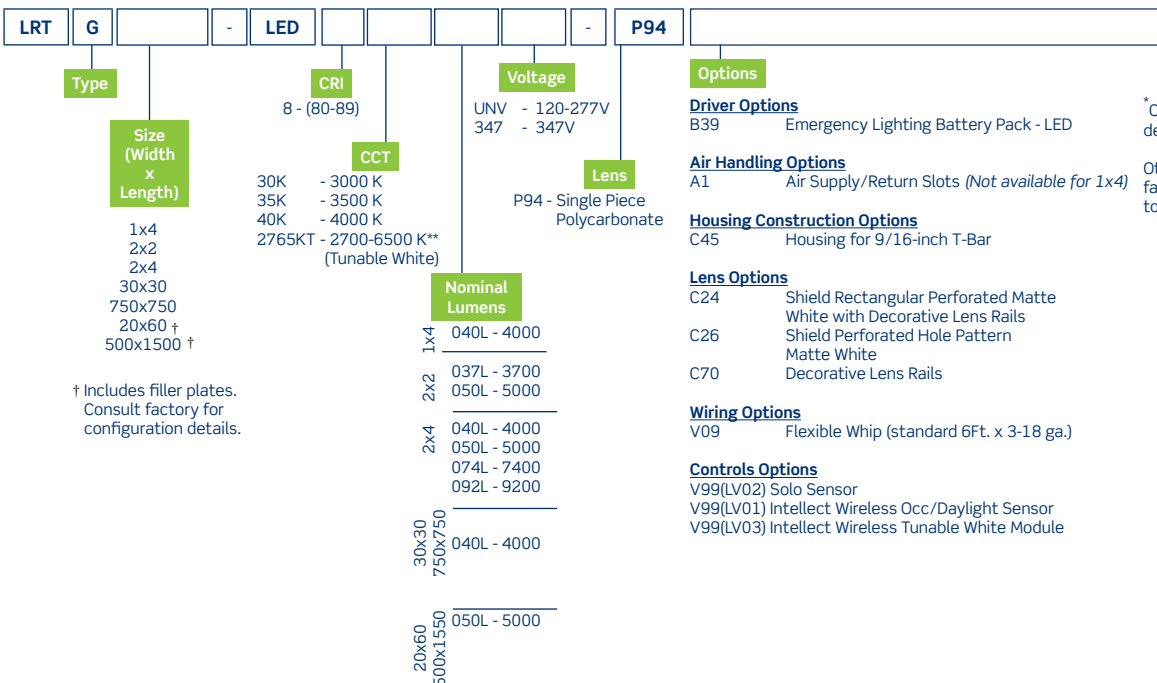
LRT | G | | - | LED | | | | | - | P94 |

Type

Size (Width x Length)

1x4
2x2
2x4
30x30
750x750
20x60 †
500x1500 †

† Includes filler plates. Consult factory for configuration details.

CRI
8 - (80-89)

CCT
30K - 3000 K
35K - 3500 K
40K - 4000 K
2765KT - 2700-6500 K** (Tunable White)

Nominal Lumens

1x4
040L - 4000

2x2
037L - 3700
050L - 5000

2x4
040L - 4000
050L - 5000
074L - 7400
092L - 9200

30x30 750x750
040L - 4000

20x60 500x1550
050L - 5000

Voltage
UNV - 120-277V
347 - 347V

Lens
P94 - Single Piece Polycarbonate

Options

Driver Options
B39 Emergency Lighting Battery Pack - LED

Air Handling Options
A1 Air Supply/Return Slots (Not available for 1x4)

Housing Construction Options
C45 Housing for 9/16-inch T-Bar

Lens Options
C24 Shield Rectangular Perforated Matte White with Decorative Lens Rails
C26 Shield Perforated Hole Pattern Matte White
C70 Decorative Lens Rails

Wiring Options
V09 Flexible Whip (standard 6Ft. x 3-18 ga.)

Controls Options
V99(LV02) Solo Sensor
V99(LV01) Intellect Wireless Occ/Daylight Sensor
V99(LV03) Intellect Wireless Tunable White Module

*C
de

Ot
fa
to